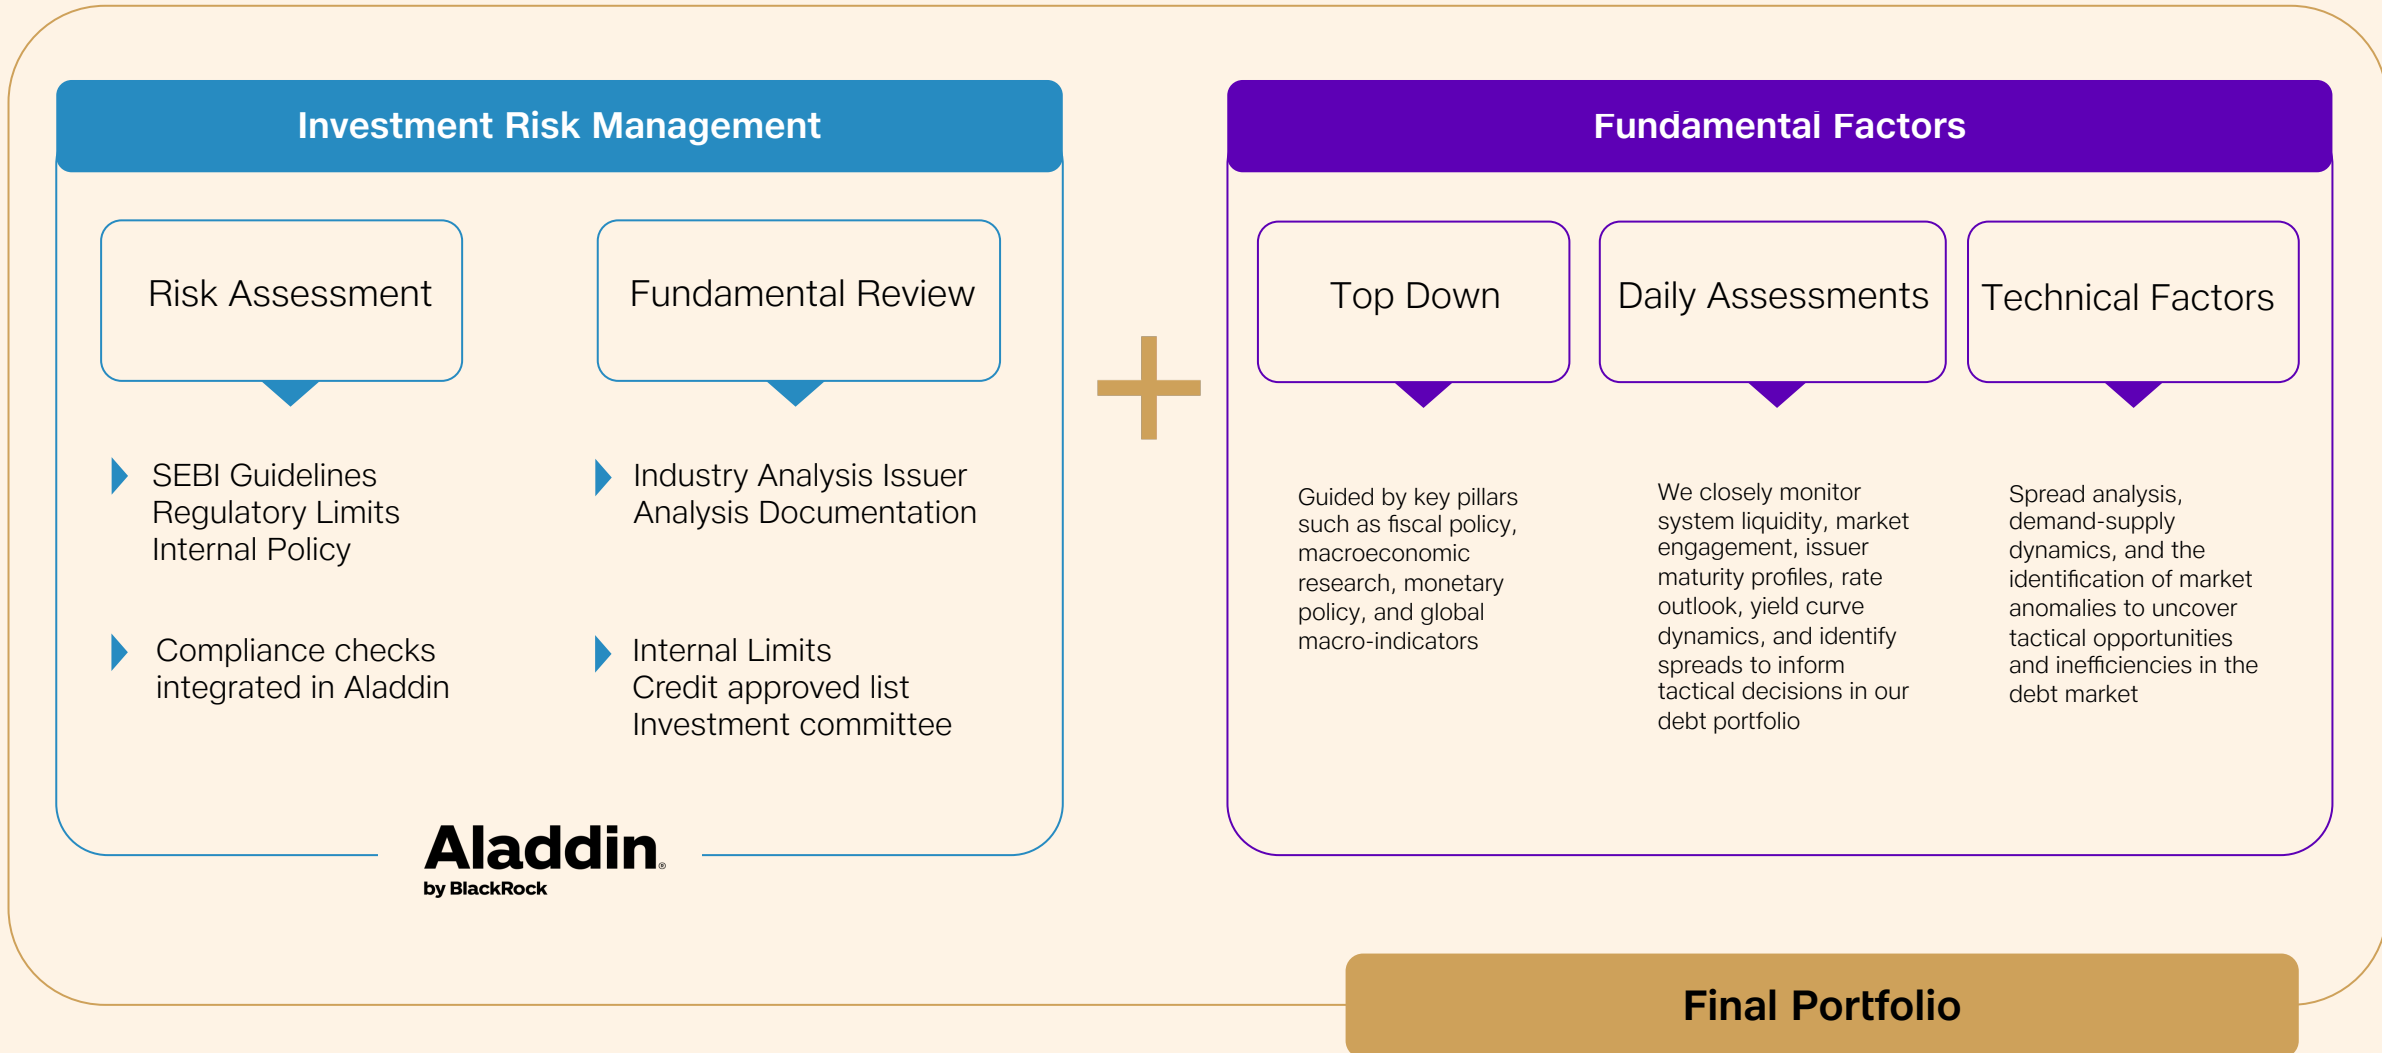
Investment Risk Management

Risk Assessment

Fundamental Review

SEBI Guidelines
Regulatory Limits
Internal Policy

Industry Analysis Issuer
Analysis Documentation

Compliance checks
integrated in Aladdin

Internal Limits
Credit approved list
Investment committee

Aladdin
by BlackRock

+

Fundamental Factors

Top Down

Daily Assessments

Technical Factors

Guided by key pillars such as fiscal policy, macroeconomic research, monetary policy, and global macro-indicators

We closely monitor system liquidity, market engagement, issuer maturity profiles, rate outlook, yield curve dynamics, and identify spreads to inform tactical decisions in our debt portfolio

Spread analysis, demand-supply dynamics, and the identification of market anomalies to uncover tactical opportunities and inefficiencies in the debt market

Final Portfolio